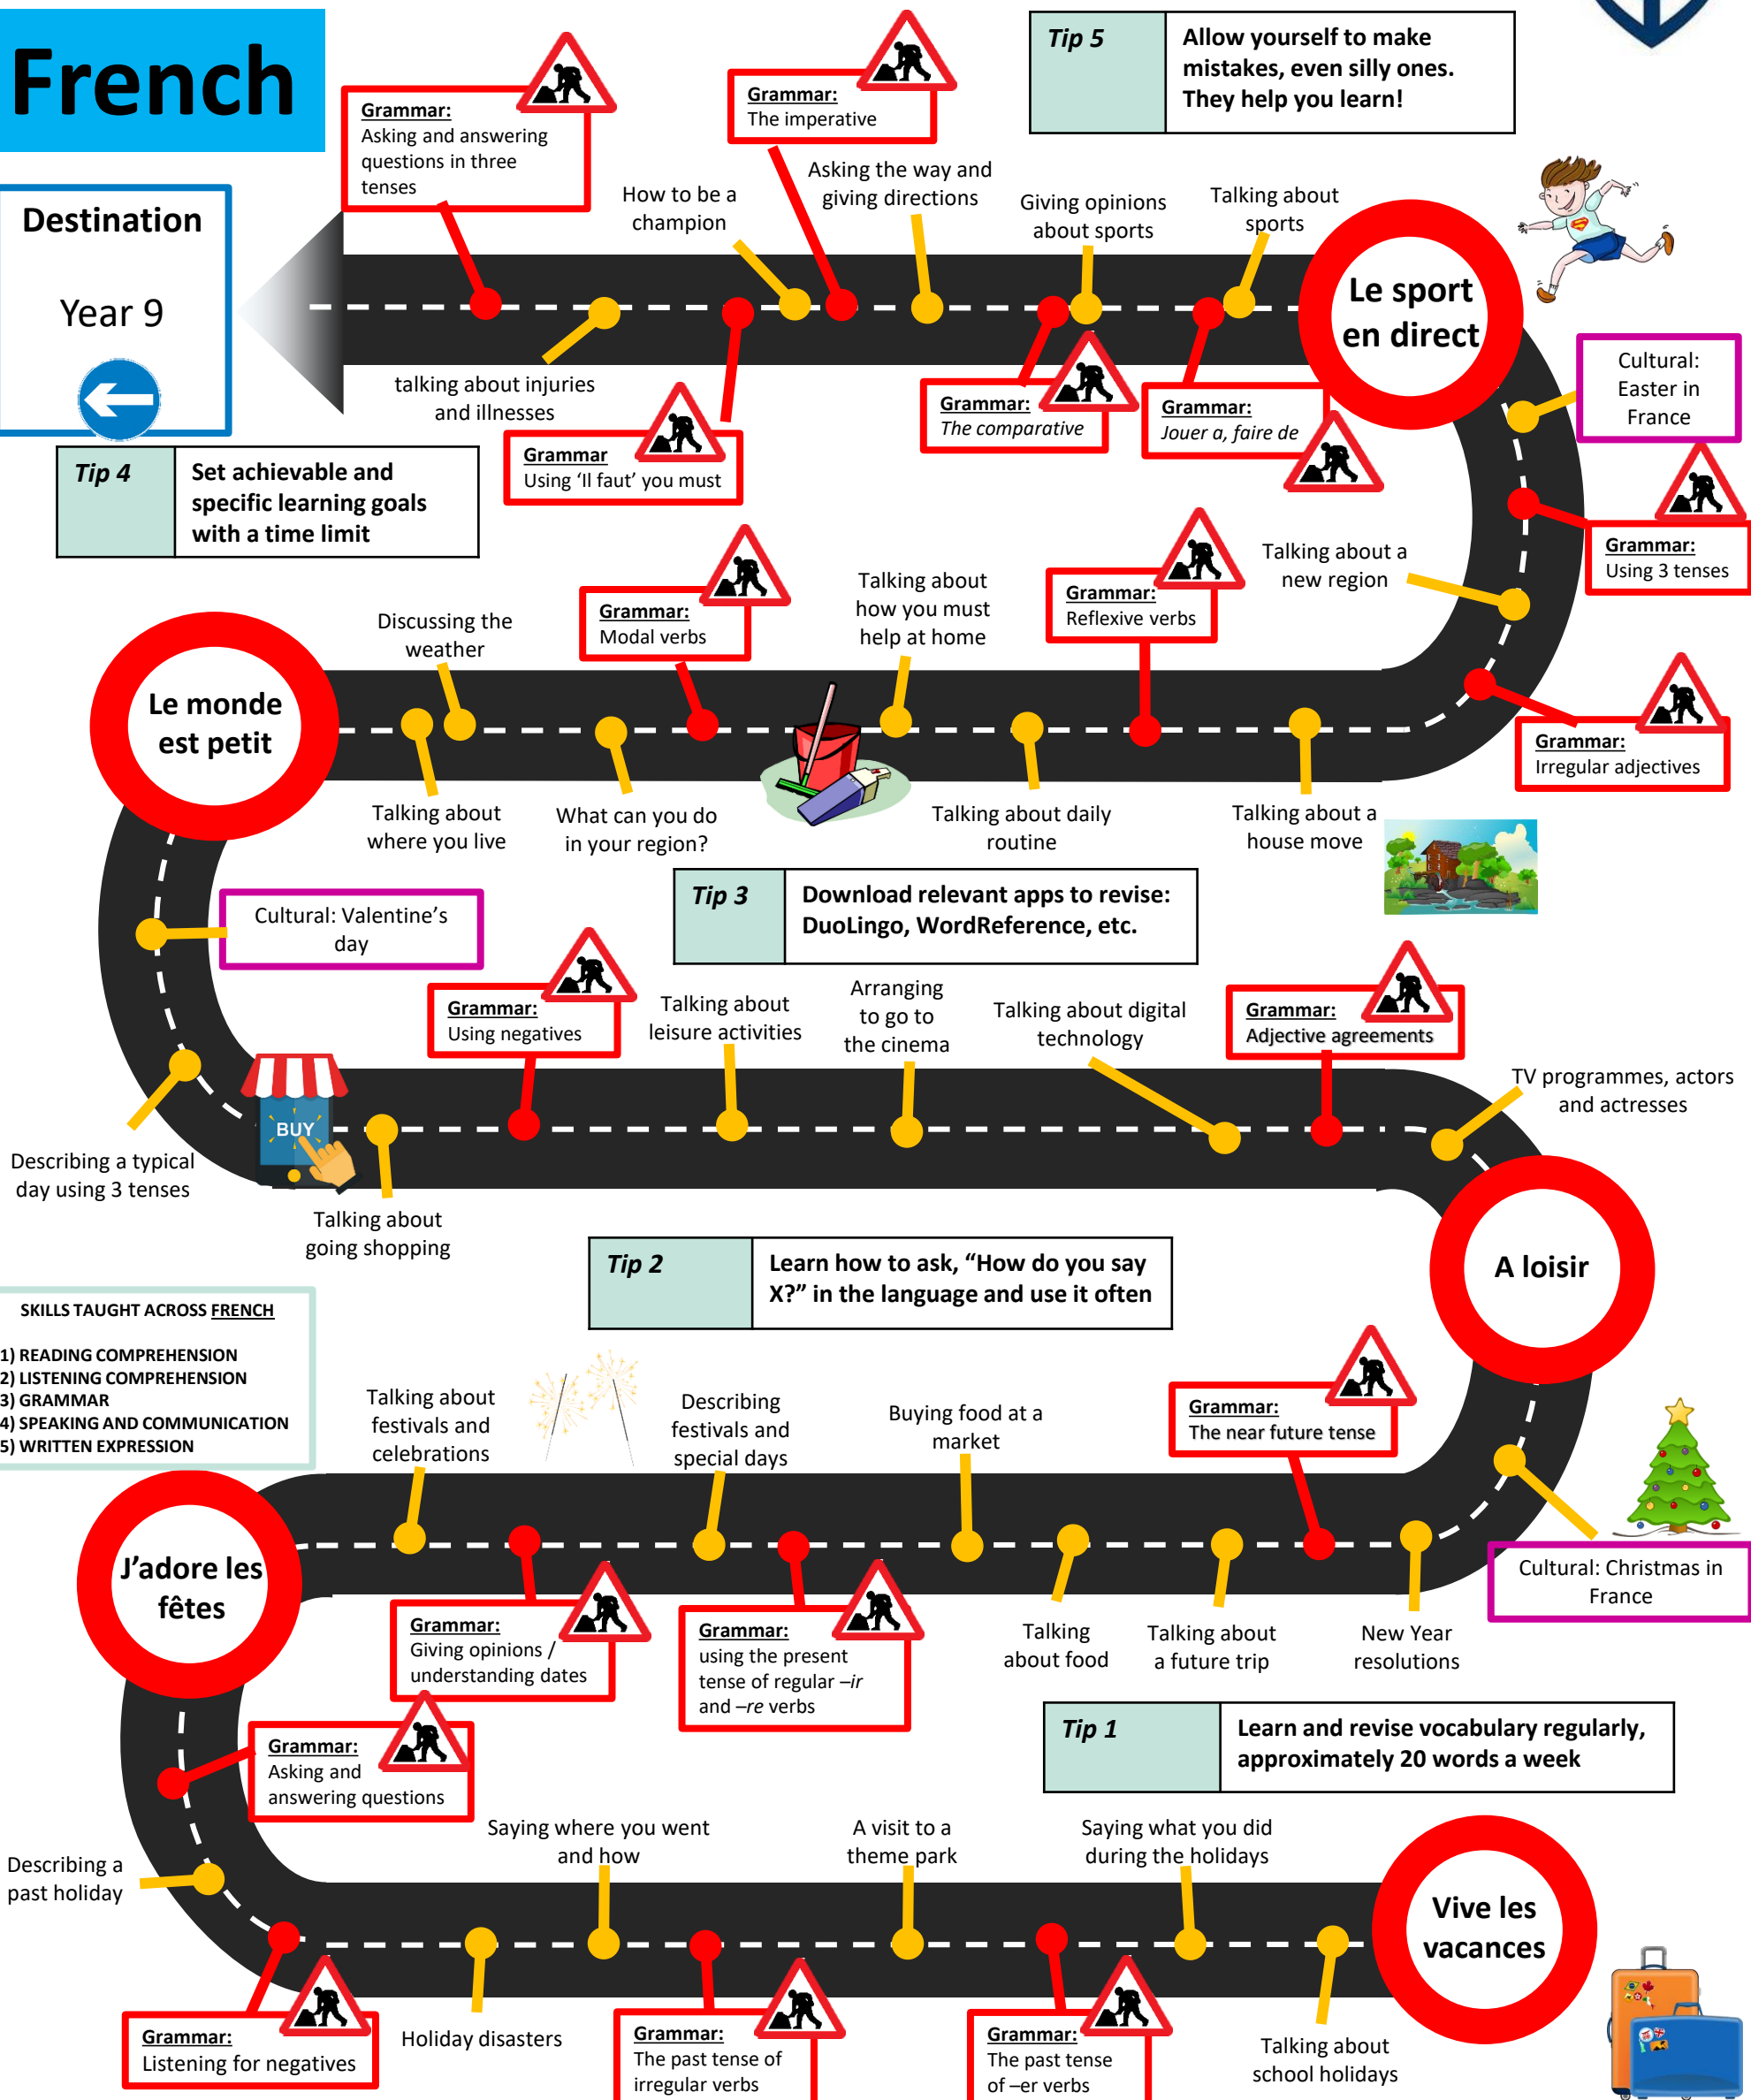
French

Destination

Year 9

Grammar:
Asking and answering questions in three tenses

Grammar:
The imperative

Tip 5
Allow yourself to make mistakes, even silly ones. They help you learn!

How to be a champion

Asking the way and giving directions

Giving opinions about sports

Talking about sports

Le sport en direct

talking about injuries and illnesses

Grammar
Using 'Il faut' you must

Grammar:
The comparative

Grammar:
Jouer a, faire de

Cultural: Easter in France

Tip 4
Set achievable and specific learning goals with a time limit

Grammar:
Using 3 tenses

Discussing the weather

Grammar:
Modal verbs

Talking about how you must help at home

Grammar:
Reflexive verbs

Talking about a new region

Le monde est petit

Grammar:
Irregular adjectives

Talking about where you live

What can you do in your region?

Talking about daily routine

Talking about a house move

Tip 3
Download relevant apps to revise: DuoLingo, WordReference, etc.

Cultural: Valentine's day

Grammar:
Using negatives

Talking about leisure activities

Arranging to go to the cinema

Talking about digital technology

Grammar:
Adjective agreements

TV programmes, actors and actresses

BUY

Describing a typical day using 3 tenses

Talking about going shopping

Tip 2
Learn how to ask, "How do you say X?" in the language and use it often

A loisir

SKILLS TAUGHT ACROSS FRENCH

1) READING COMPREHENSION
2) LISTENING COMPREHENSION
3) GRAMMAR
4) SPEAKING AND COMMUNICATION
5) WRITTEN EXPRESSION

Talking about festivals and celebrations

Describing festivals and special days

Buying food at a market

Grammar:
The near future tense

J'adore les fêtes

Cultural: Christmas in France

Grammar:
Giving opinions / understanding dates

Grammar:
using the present tense of regular –ir and –re verbs

Talking about food

Talking about a future trip

New Year resolutions

Tip 1
Learn and revise vocabulary regularly, approximately 20 words a week

Grammar:
Asking and answering questions

Saying where you went and how

A visit to a theme park

Saying what you did during the holidays

Describing a past holiday

Vive les vacances

Grammar:
Listening for negatives

Holiday disasters

Grammar:
The past tense of irregular verbs

Grammar:
The past tense of –er verbs

Talking about school holidays